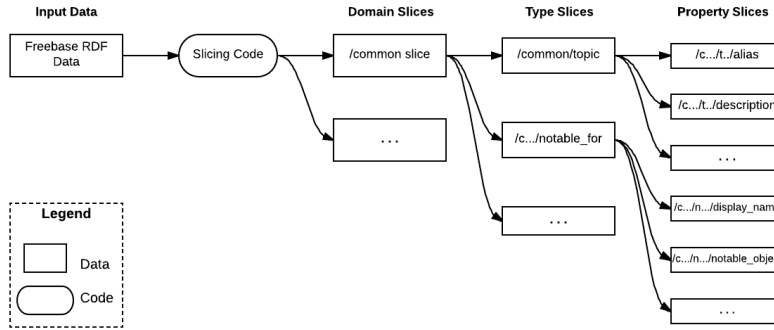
Input Data

Domain Slices

Type Slices

Property Slices

Freebase RDF Data

Slicing Code

/common slice

/common/topic

/c.../t../alias

/c.../t../description

...

/c.../notable_for

...

/c.../n.../display_nam

/c.../n.../notable_obje

...

...

Legend

Data

Code